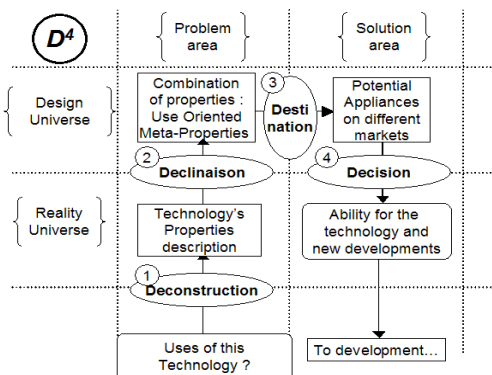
$D^4$

Problem area

Solution area

Design Universe

Combination of properties : Use Oriented Meta-Properties

3

Desti nation

Potential Appliances on different markets

2

Declinaison

4

Decision

Reality Universe

Technology's Properties description

Ability for the technology and new developments

1

Deconstruction

Uses of this Technology ?

To development...